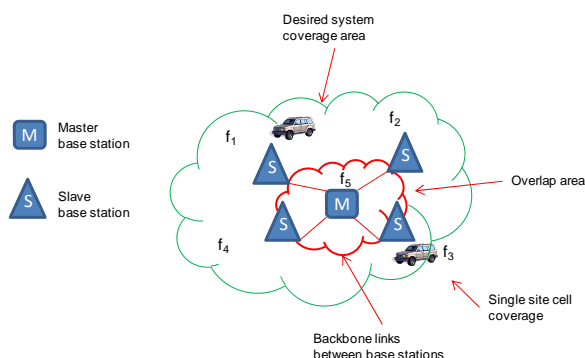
Desired system coverage area

M Master base station

S Slave base station

$f_1$

$f_2$

S

S

$f_5$

M

S

S

Overlap area

$f_4$

$f_3$

Single site cell coverage

Backbone links between base stations